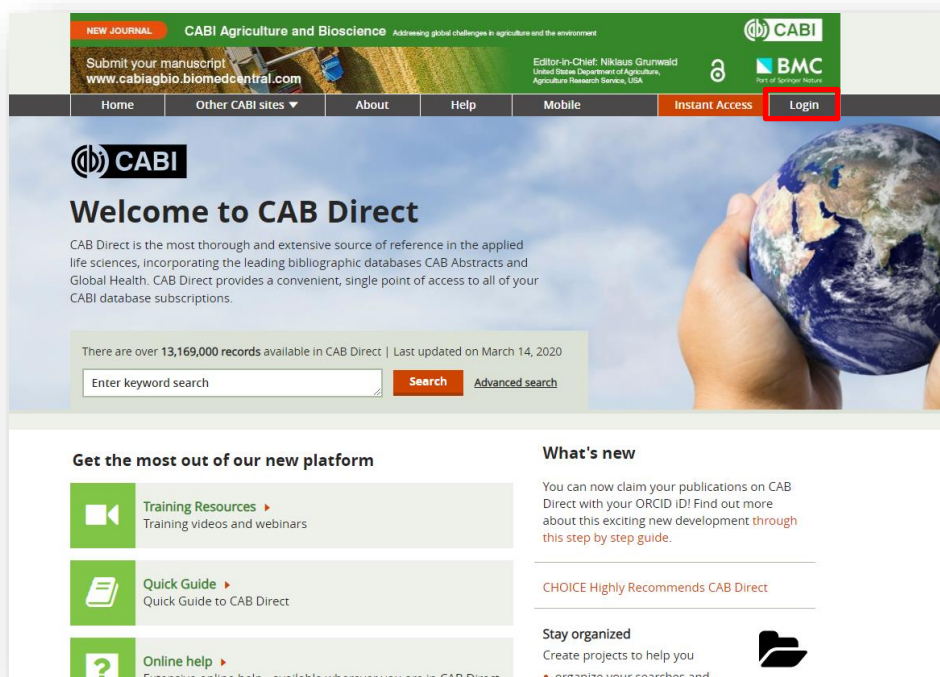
NEW JOURNAL CABI Agriculture and Bioscience Addressing global challenges in agriculture and the environment

CABI

Submit your manuscript
www.cabiagbio.biomedcentral.com

Editor-in-Chief: Niklaus Grunwald
United States Department of Agriculture, Agriculture Research Service, USA

BMC
Part of Springer Nature

Home | Other CABI sites ▼ | About | Help | Mobile | Instant Access | Login

CABI

Welcome to CAB Direct

CAB Direct is the most thorough and extensive source of reference in the applied life sciences, incorporating the leading bibliographic databases CAB Abstracts and Global Health. CAB Direct provides a convenient, single point of access to all of your CABI database subscriptions.

There are over 13,169,000 records available in CAB Direct | Last updated on March 14, 2020

Enter keyword search

Search

Advanced search

Get the most out of our new platform

Training Resources ▸
Training videos and webinars

Quick Guide ▸
Quick Guide to CAB Direct

Online help ▸
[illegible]

What's new

You can now claim your publications on CAB Direct with your ORCID iD! Find out more about this exciting new development through this step by step guide.

CHOICE Highly Recommends CAB Direct

Stay organized
Create projects to help you
• organize your searches and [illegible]